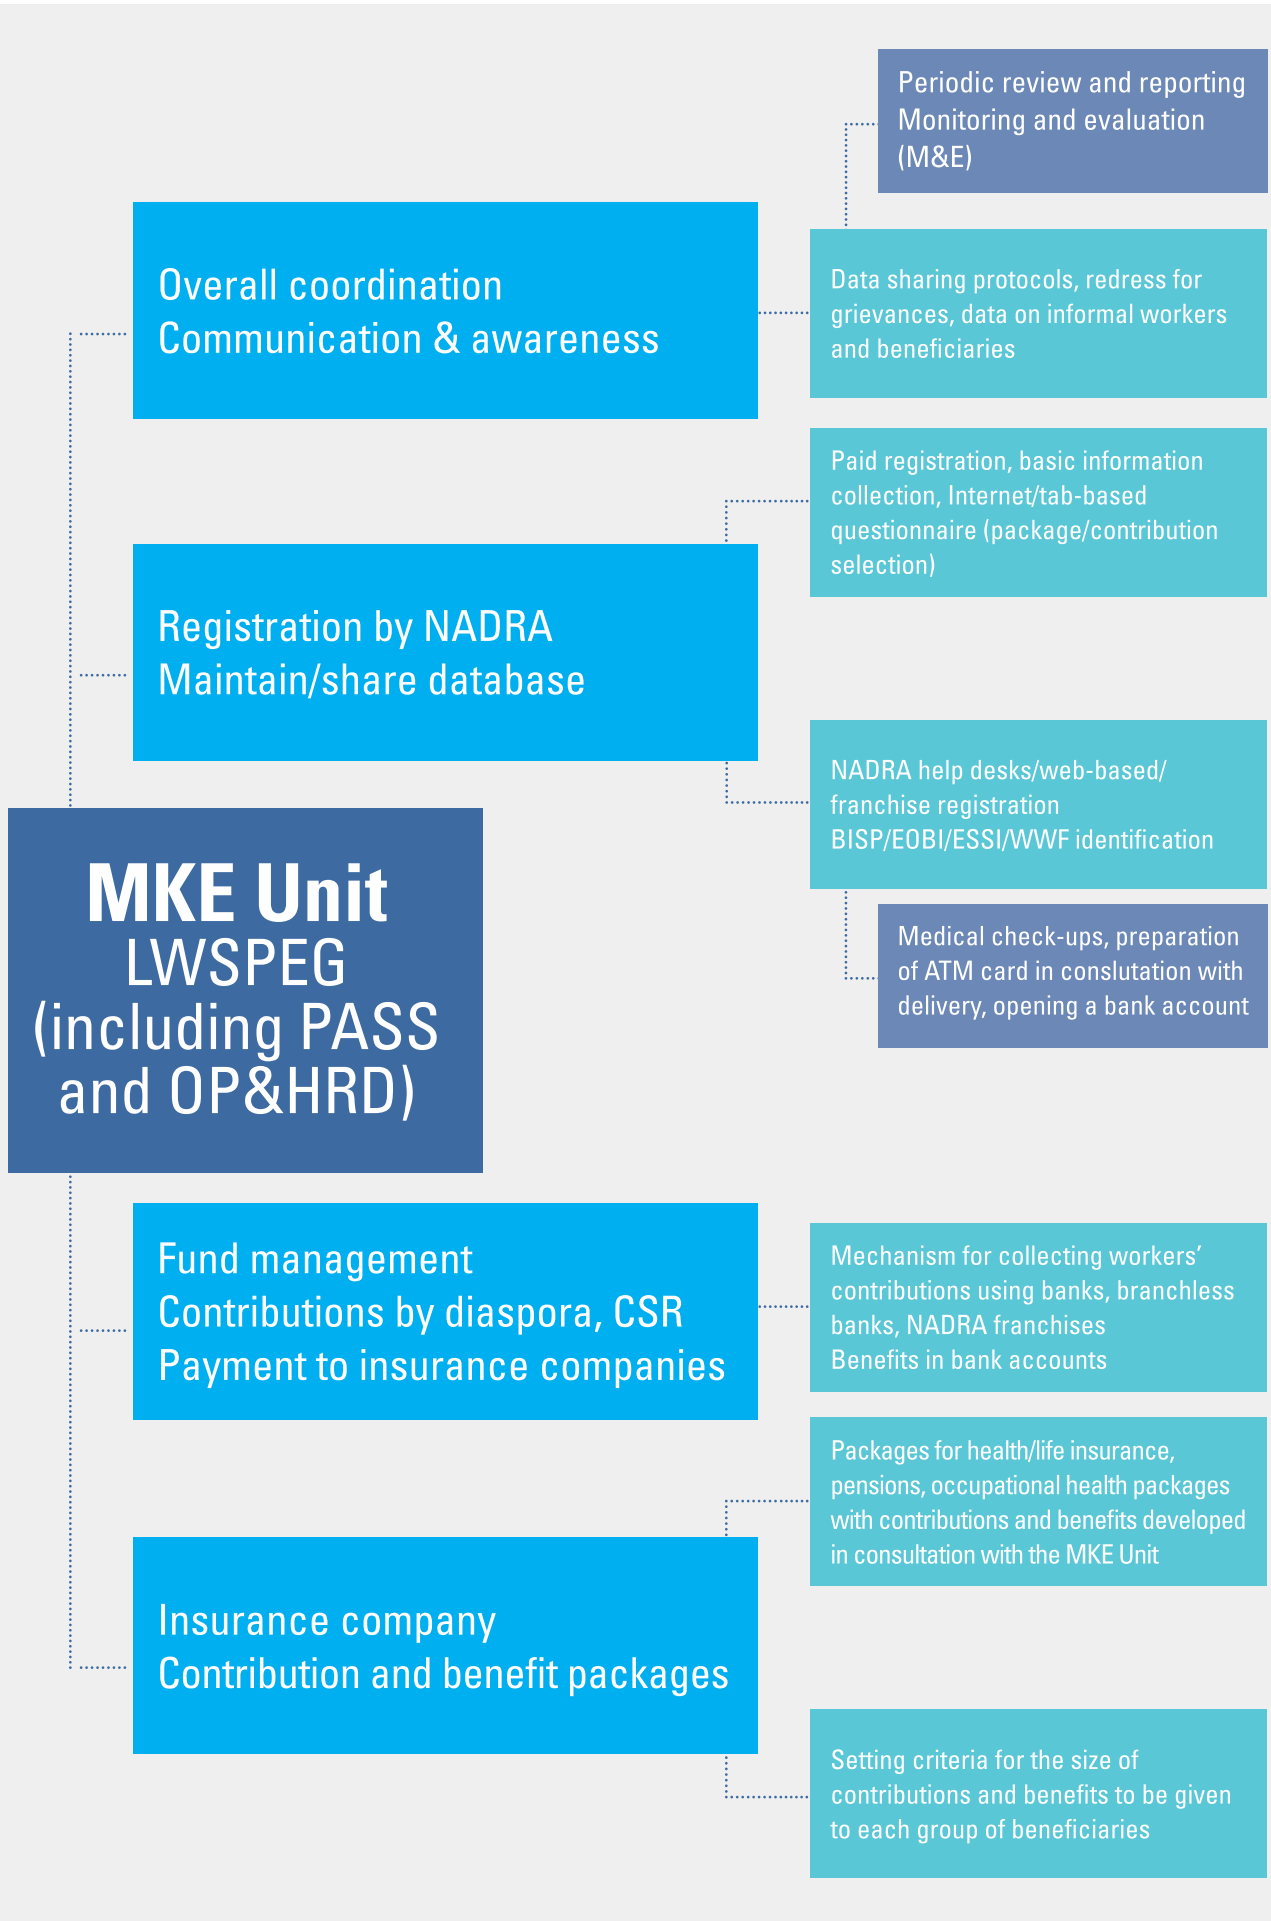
Periodic review and reporting
Monitoring and evaluation (M&E)

Overall coordination
Communication & awareness

Data sharing protocols, redress for grievances, data on informal workers and beneficiaries

Paid registration, basic information collection, Internet/tab-based questionnaire (package/contribution selection)

Registration by NADRA
Maintain/share database

NADRA help desks/web-based/ franchise registration
BISP/EOBI/ESSI/WWF identification

MKE Unit
LWSPEG
(including PASS and OP&HRD)

Medical check-ups, preparation of ATM card in conslutation with delivery, opening a bank account

Fund management
Contributions by diaspora, CSR
Payment to insurance companies

Mechanism for collecting workers' contributions using banks, branchless banks, NADRA franchises
Benefits in bank accounts

Packages for health/life insurance, pensions, occupational health packages with contributions and benefits developed in consultation with the MKE Unit

Insurance company
Contribution and benefit packages

Setting criteria for the size of contributions and benefits to be given to each group of beneficiaries